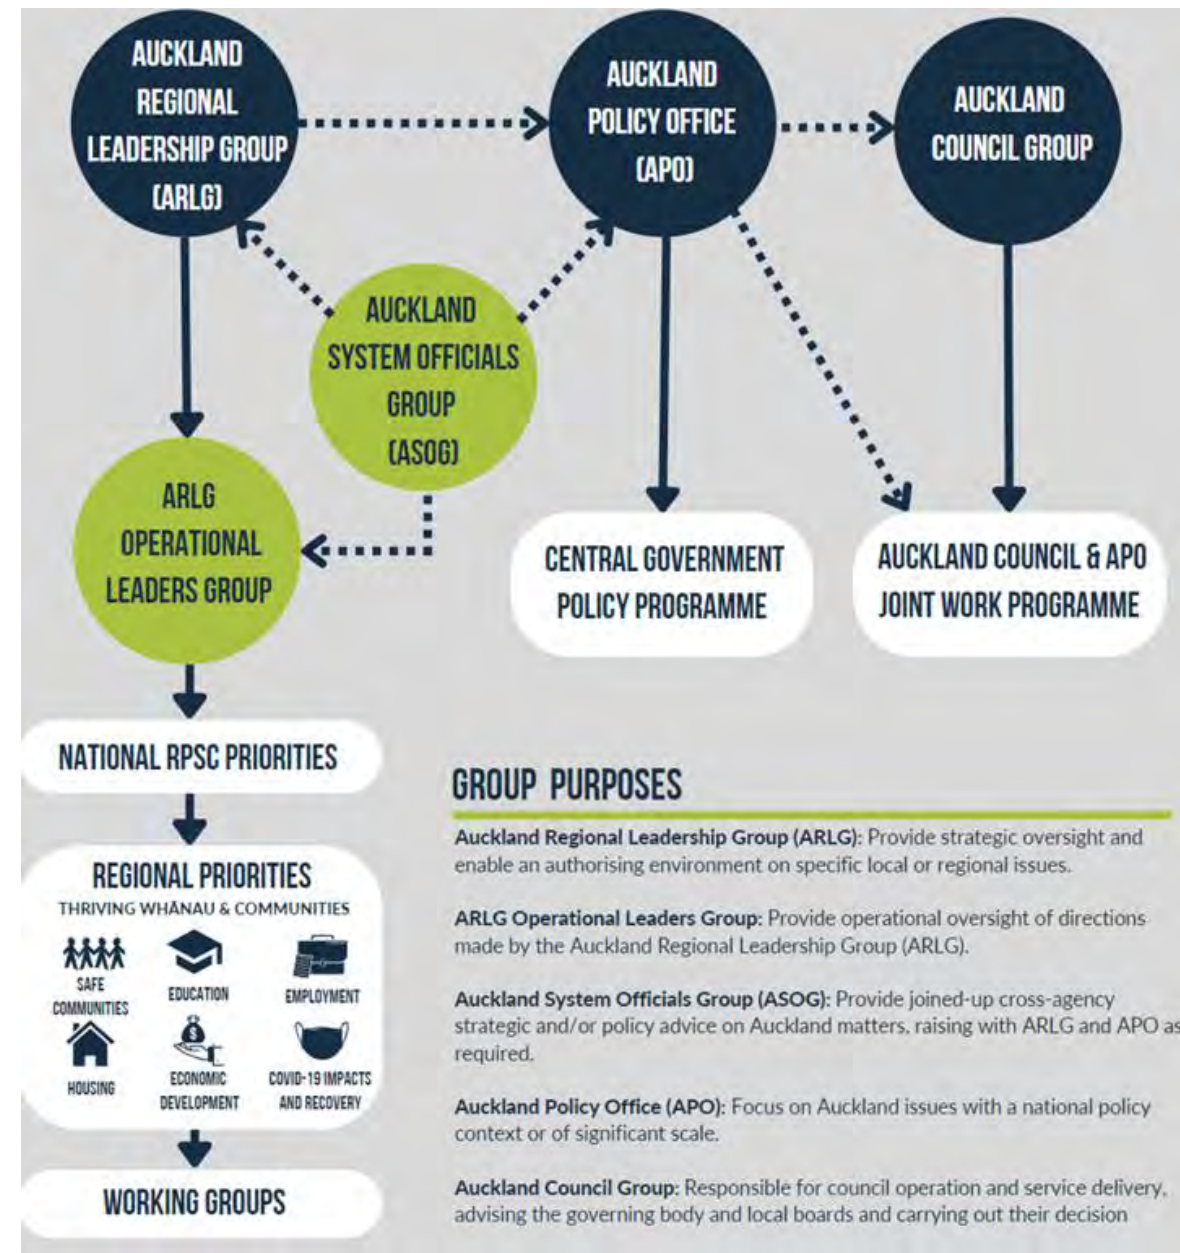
AUCKLAND REGIONAL LEADERSHIP GROUP (ARLG)

AUCKLAND POLICY OFFICE (APO)

AUCKLAND COUNCIL GROUP

AUCKLAND SYSTEM OFFICIALS GROUP (ASOG)

ARLG OPERATIONAL LEADERS GROUP

CENTRAL GOVERNMENT POLICY PROGRAMME

AUCKLAND COUNCIL & APO JOINT WORK PROGRAMME

NATIONAL RPSC PRIORITIES

REGIONAL PRIORITIES
THRIVING WHĀNAU & COMMUNITIES

SAFE COMMUNITIES
EDUCATION
EMPLOYMENT
HOUSING
ECONOMIC DEVELOPMENT
COVID-19 IMPACTS AND RECOVERY

WORKING GROUPS

GROUP PURPOSES

Auckland Regional Leadership Group (ARLG): Provide strategic oversight and enable an authorising environment on specific local or regional issues.

ARLG Operational Leaders Group: Provide operational oversight of directions made by the Auckland Regional Leadership Group (ARLG).

Auckland System Officials Group (ASOG): Provide joined-up cross-agency strategic and/or policy advice on Auckland matters, raising with ARLG and APO as required.

Auckland Policy Office (APO): Focus on Auckland issues with a national policy context or of significant scale.

Auckland Council Group: Responsible for council operation and service delivery, advising the governing body and local boards and carrying out their decision